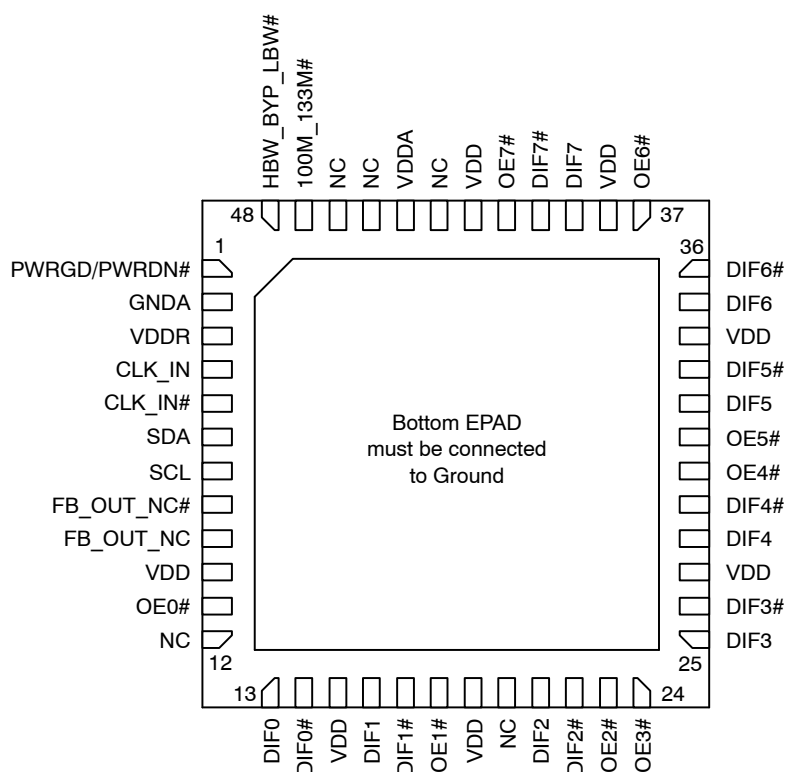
HBW_BYP_LBW#
100M_133M#
NC
NC
VDDA
NC
VDD
OE7#
DIF7#
DIF7
VDD
OE6#

48
37
1
36

PWRGD/PWRDN#
GNDA
VDDR
CLK_IN
CLK_IN#
SDA
SCL
FB_OUT_NC#
FB_OUT_NC
VDD
OE0#
NC

DIF6#
DIF6
VDD
DIF5#
DIF5
OE5#
OE4#
DIF4#
DIF4
VDD
DIF3#
DIF3

Bottom EPAD must be connected to Ground

12
25
13
24

DIF0
DIF0#
VDD
DIF1
DIF1#
OE1#
VDD
NC
DIF2
DIF2#
OE2#
OE3#